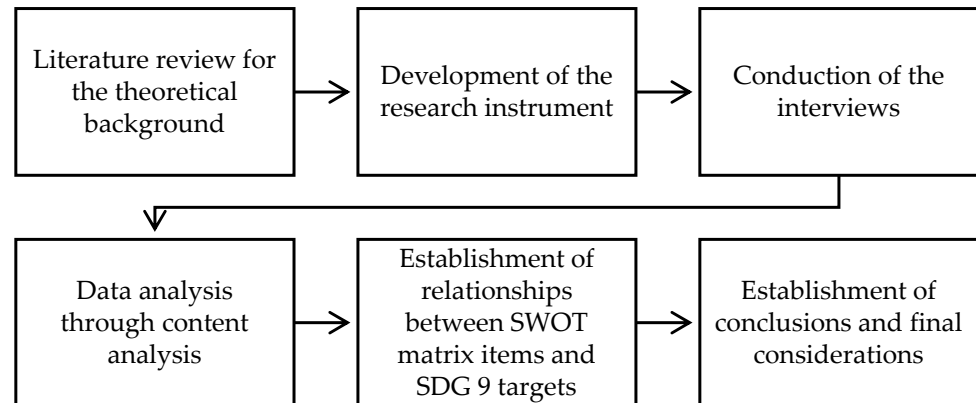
Literature review for the theoretical background

Development of the research instrument

Conduction of the interviews

Data analysis through content analysis

Establishment of relationships between SWOT matrix items and SDG 9 targets

Establishment of conclusions and final considerations